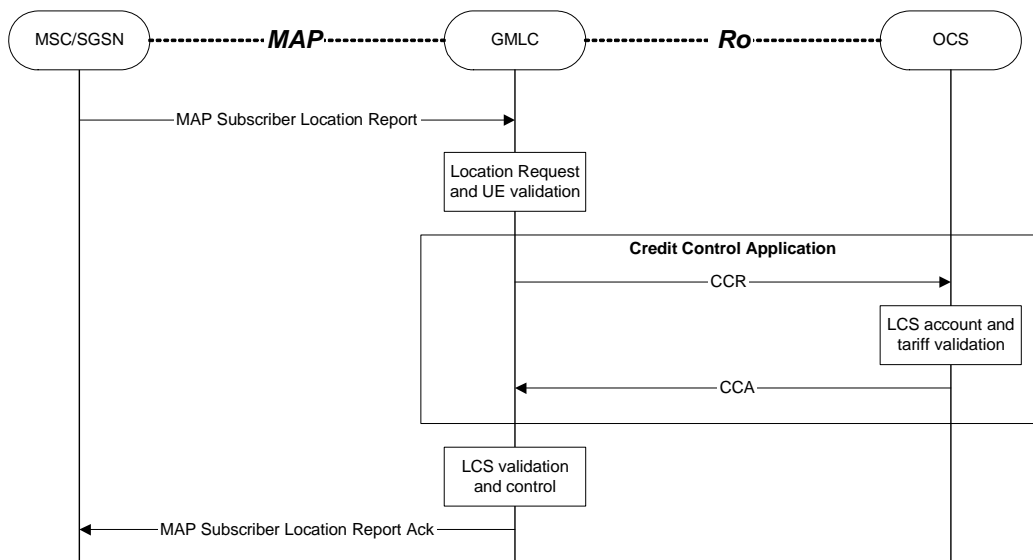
MSC/SGSN
MAP
GMLC
Ro
OCS

MAP Subscriber Location Report

Location Request and UE validation

Credit Control Application

CCR

LCS account and tariff validation

CCA

LCS validation and control

MAP Subscriber Location Report Ack